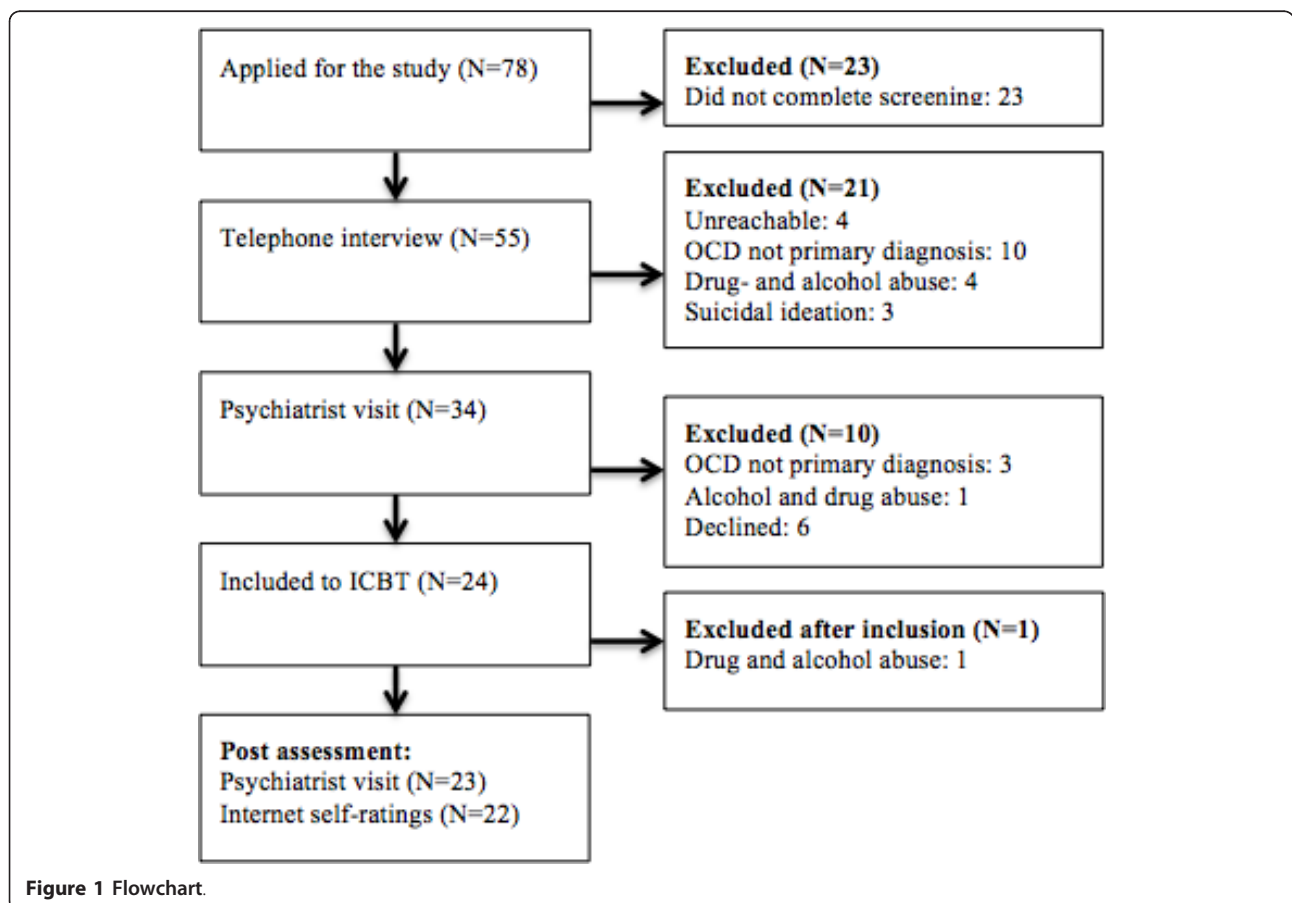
Applied for the study (N=78)

Excluded (N=23)
Did not complete screening: 23

Telephone interview (N=55)

Excluded (N=21)
Unreachable: 4
OCD not primary diagnosis: 10
Drug- and alcohol abuse: 4
Suicidal ideation: 3

Psychiatrist visit (N=34)

Excluded (N=10)
OCD not primary diagnosis: 3
Alcohol and drug abuse: 1
Declined: 6

Included to ICBT (N=24)

Excluded after inclusion (N=1)
Drug and alcohol abuse: 1

Post assessment:
Psychiatrist visit (N=23)
Internet self-ratings (N=22)

Figure 1 Flowchart.